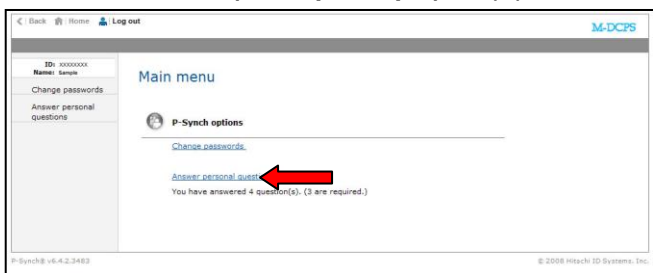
Back Home Log out

M-DCPS

ID: xxxxxxxx
Name: Sample

Change passwords

Answer personal questions

Main menu

P-Synch options

Change passwords

Answer personal quest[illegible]

You have answered 4 question(s). (3 are required.)

P-Synch® v6.4.2.3483

© 2008 Hitachi ID Systems, Inc.